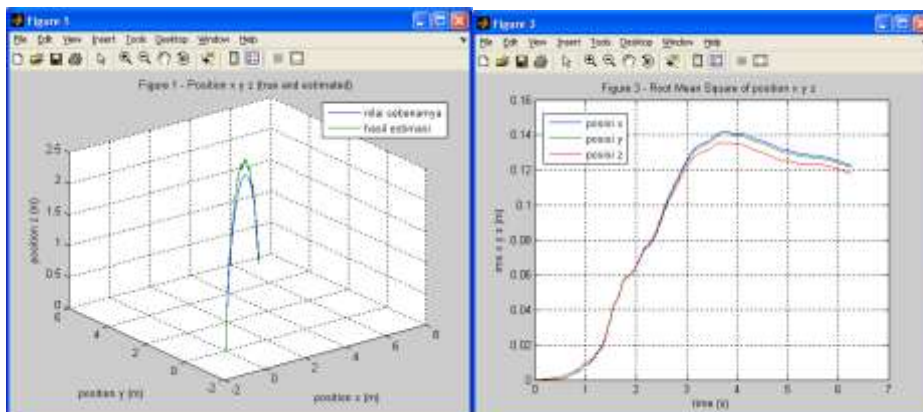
Figure 1

File Edit View Insert Tools Desktop Window Help

Figure 1 - Position x y z (true and estimated)

nilai sebenarnya
hasil estimasi

2.5
2
1.5
1
0.5
0

position z (m)

6
4
2
0
-2

position y (m)

-2
0
2
4
6
8

position x (m)

Figure 3

File Edit View Insert Tools Desktop Window Help

Figure 3 - Root Mean Square of position x y z

posisi x
posisi y
posisi z

0.16
0.14
0.12
0.1
0.08
0.06
0.04
0.02
0

rms x y z (m)

0
1
2
3
4
5
6
7

time (s)